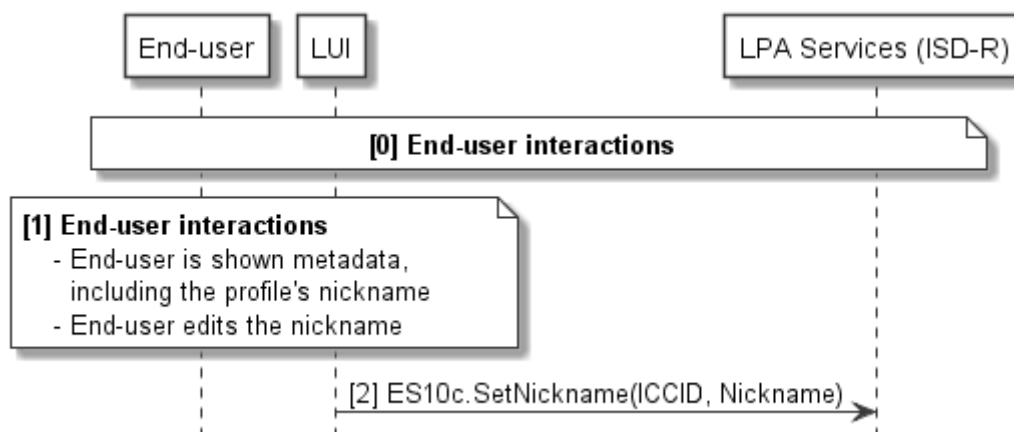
End-user

LUI

LPA Services (ISD-R)

[0] End-user interactions

[1] End-user interactions
- End-user is shown metadata, including the profile's nickname
- End-user edits the nickname

[2] ES10c.SetNickname(ICCID, Nickname)